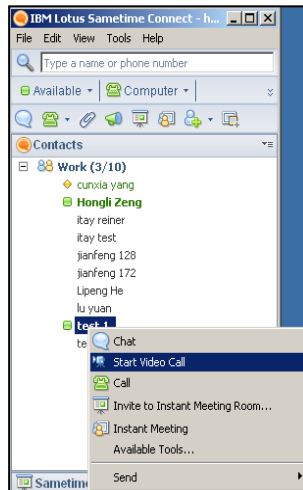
IBM Lotus Sametime Connect - h...

File Edit View Tools Help

Type a name or phone number

Available Computer

Contacts

Work (3/10)

cunxia yang

Hongli Zeng

itay reiner

itay test

jianfeng 128

jianfeng 172

Lipeng He

lu yuan

test 1

te

Chat

Start Video Call

Call

Invite to Instant Meeting Room...

Instant Meeting

Available Tools...

Send

Sametim